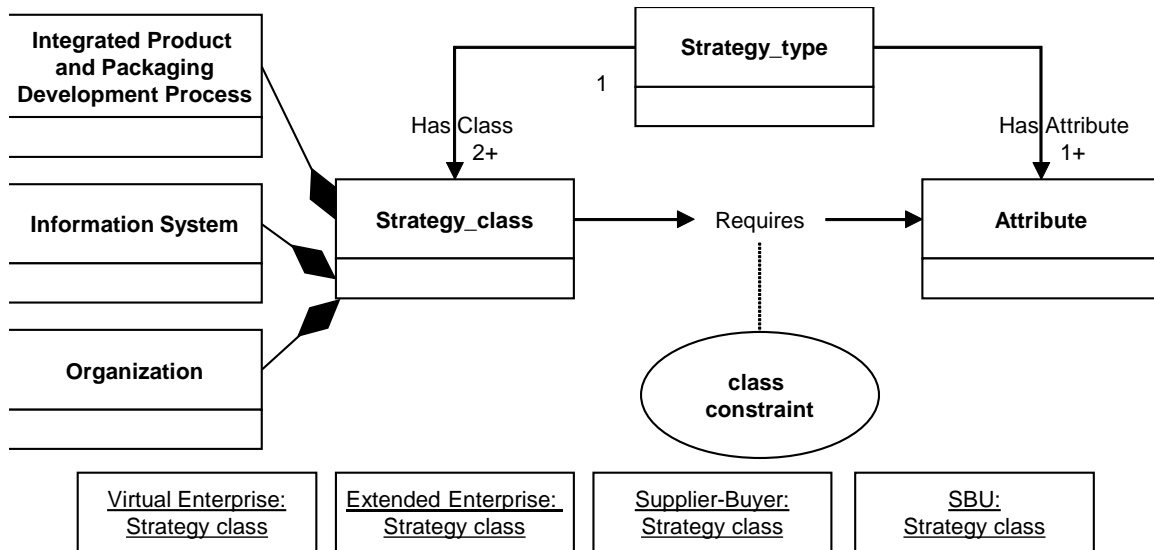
Integrated Product and Packaging Development Process

Strategy_type

1

Has Class
2+

Has Attribute
1+

Information System

Strategy_class

Requires

Attribute

Organization

class constraint

Virtual Enterprise: Strategy class

Extended Enterprise: Strategy class

Supplier-Buyer: Strategy class

SBU: Strategy class